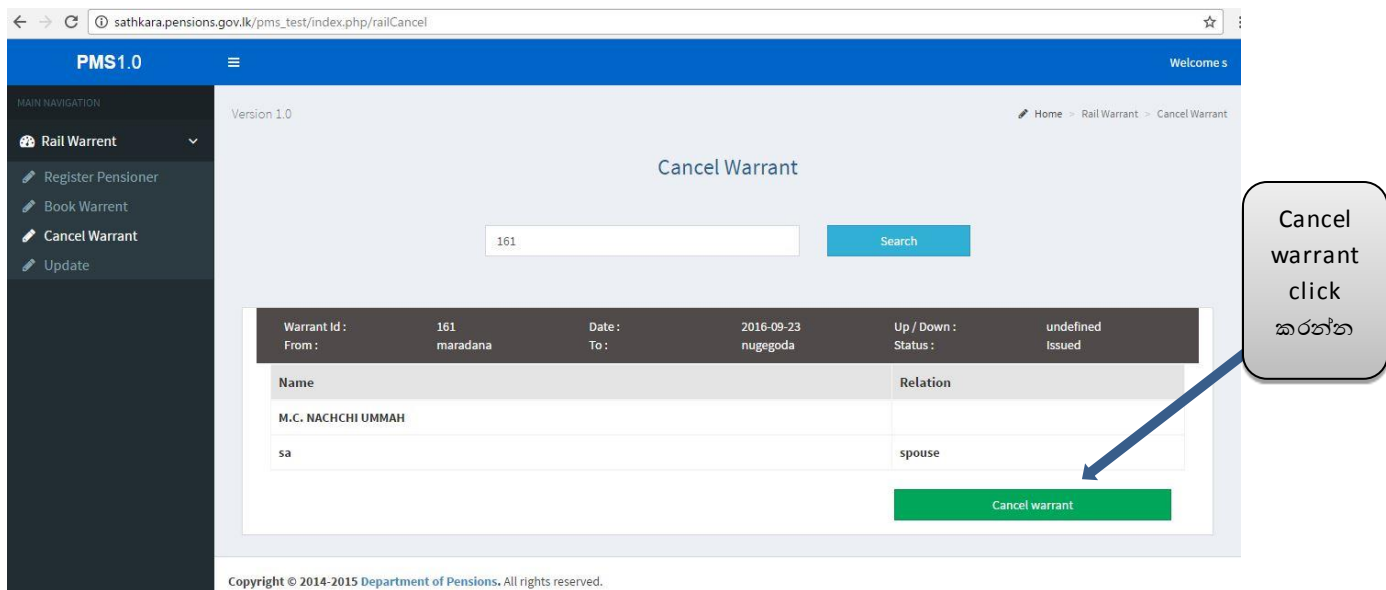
sathkara.pensions.gov.lk/pms_test/index.php/railCancel

PMS1.0

Welcome s

MAIN NAVIGATION

Rail Warrent

Register Pensioner

Book Warrent

Cancel Warrant

Update

Version 1.0

Home > Rail Warrant > Cancel Warrant

Cancel Warrant

161

Search

| Warrant Id : | 161 | Date : | 2016-09-23 | Up / Down : | undefined |
|---|---|---|---|---|---|
| From : | maradana | To : | nugegoda | Status : | Issued |

| Name | Relation |
|---|---|
| M.C. NACHCHI UMMAH | |
| sa | spouse |

Cancel warrant

Cancel warrant click කරන්න

Copyright © 2014-2015 Department of Pensions. All rights reserved.